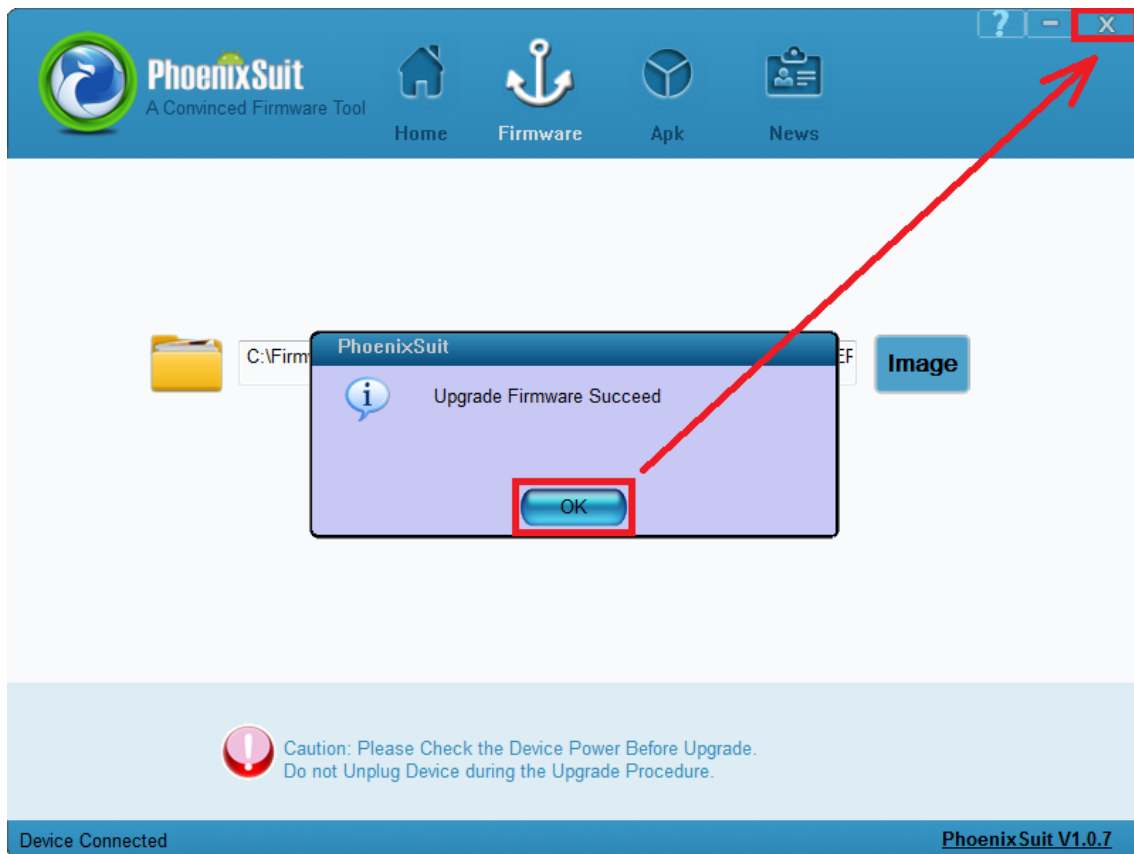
? - X

PhoenixSuit
A Convinced Firmware Tool

Home Firmware Apk News

C:\Firm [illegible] EF

Image

PhoenixSuit

Upgrade Firmware Succeed

OK

Caution: Please Check the Device Power Before Upgrade.
Do not Unplug Device during the Upgrade Procedure.

Device Connected

PhoenixSuit V1.0.7